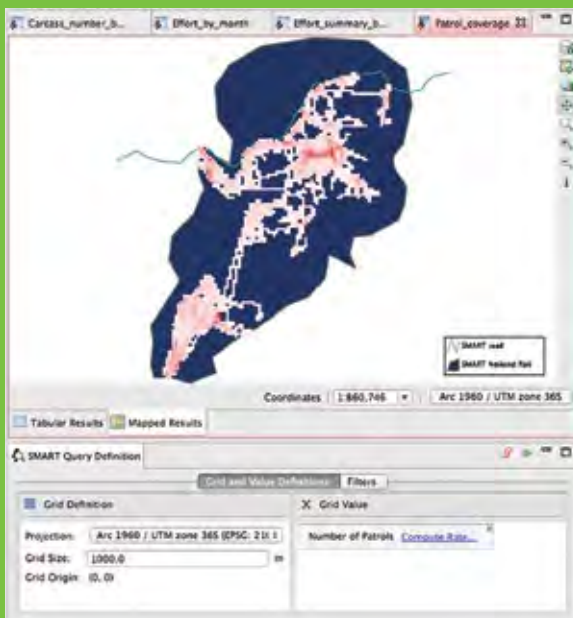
Carcass_number_b... | Effort_by_month | Effort_summary_b... | Patrol_coverage

SMART road
SMART National Park

Coordinates | 1:860,746 | Arc 1960 / UTM zone 36S

Tabular Results | Mapped Results

SMART Query Definition

Grid and Value Definitions | Filters

Grid Definition

Projection: Arc 1960 / UTM zone 36S (EPSG: 21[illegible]

Grid Size: 1000.0 m

Grid Origin: (0, 0)

Grid Value

Number of Patrols Compute Rate...